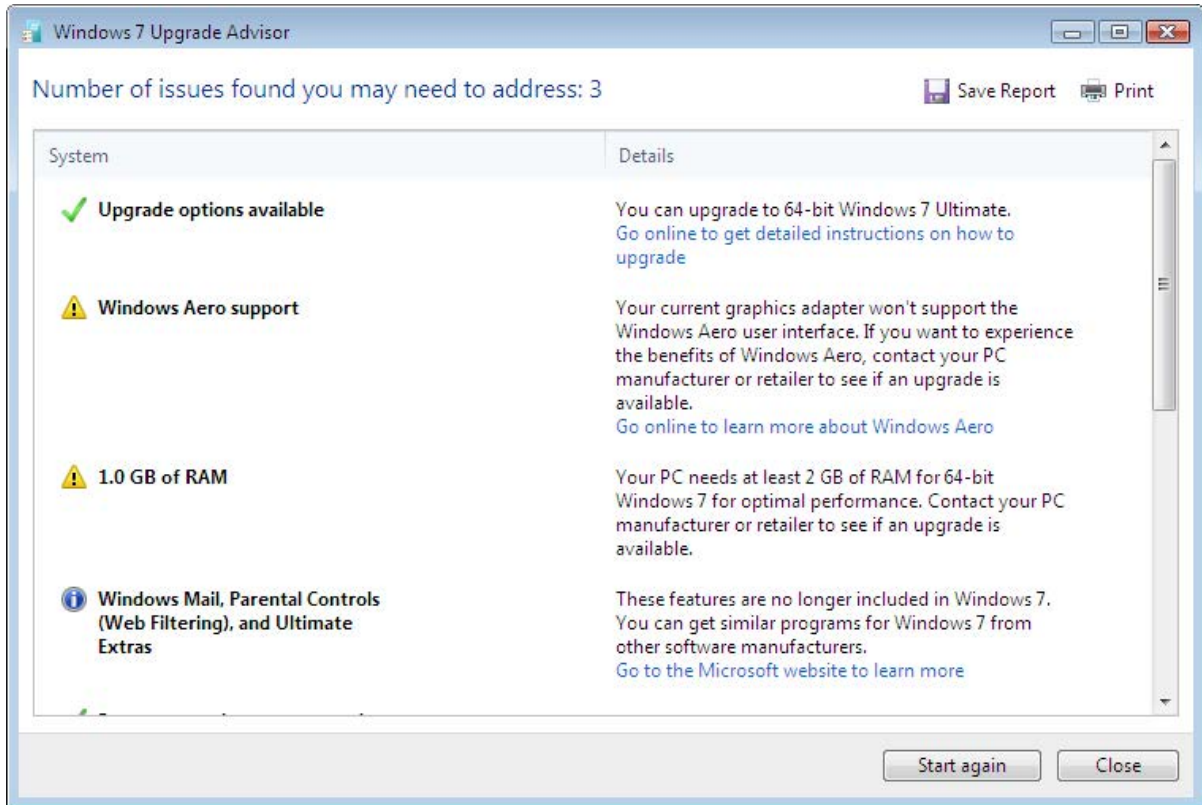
Windows 7 Upgrade Advisor

Number of issues found you may need to address: 3

Save Report Print

| System | Details |
|---|---|
| Upgrade options available | You can upgrade to 64-bit Windows 7 Ultimate. Go online to get detailed instructions on how to upgrade |
| Windows Aero support | Your current graphics adapter won't support the Windows Aero user interface. If you want to experience the benefits of Windows Aero, contact your PC manufacturer or retailer to see if an upgrade is available. Go online to learn more about Windows Aero |
| 1.0 GB of RAM | Your PC needs at least 2 GB of RAM for 64-bit Windows 7 for optimal performance. Contact your PC manufacturer or retailer to see if an upgrade is available. |
| Windows Mail, Parental Controls (Web Filtering), and Ultimate Extras | These features are no longer included in Windows 7. You can get similar programs for Windows 7 from other software manufacturers. Go to the Microsoft website to learn more |
| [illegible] | |

Start again Close